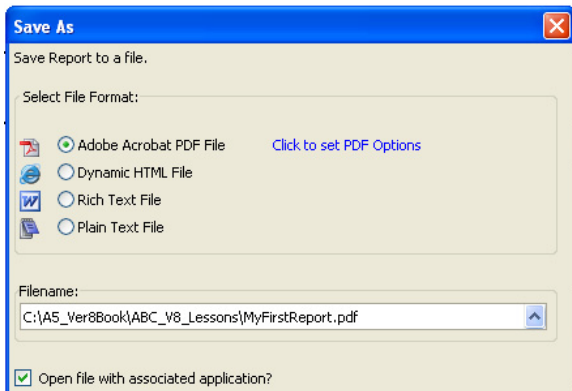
Save As

Save Report to a file.

Select File Format:

Adobe Acrobat PDF File

Click to set PDF Options

Dynamic HTML File

Rich Text File

Plain Text File

Filename:

C:\A5_Ver8Book\ABC_V8_Lessons\MyFirstReport.pdf

Open file with associated application?